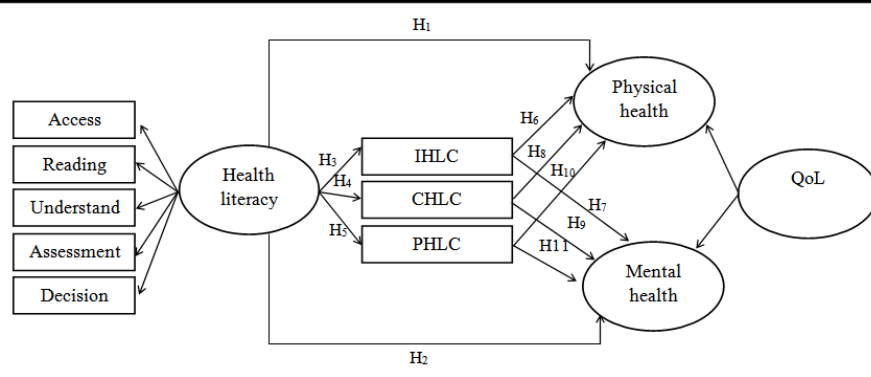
$H_1$

Access

Reading

Understand

Assessment

Decision

Health literacy

$H_3$

$H_4$

$H_5$

IHLC

CHLC

PHLC

$H_6$

$H_8$

$H_{10}$

$H_7$

$H_9$

$H_{11}$

Physical health

Mental health

QoL

$H_2$